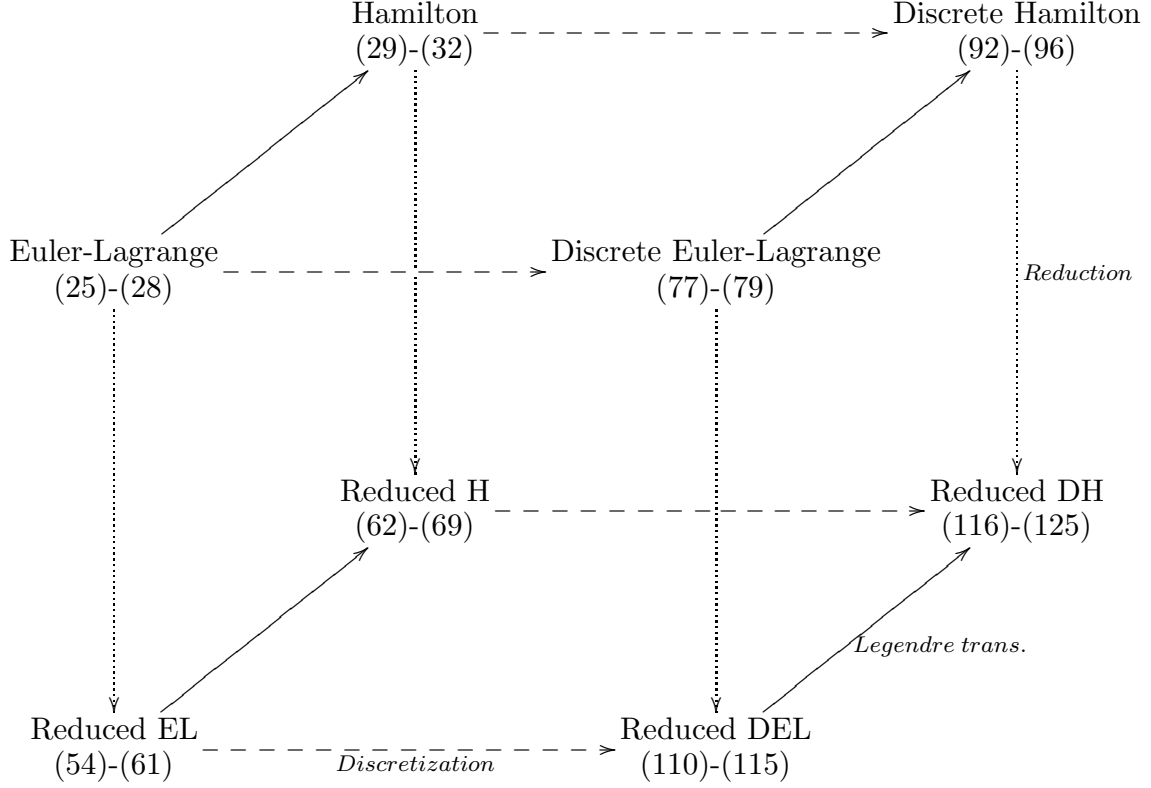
Hamilton
(29)-(32)

Discrete Hamilton
(92)-(96)

Euler-Lagrange
(25)-(28)

Discrete Euler-Lagrange
(77)-(79)

*Reduction*

Reduced H
(62)-(69)

Reduced DH
(116)-(125)

*Legendre trans.*

Reduced EL
(54)-(61)

*Discretization*

Reduced DEL
(110)-(115)